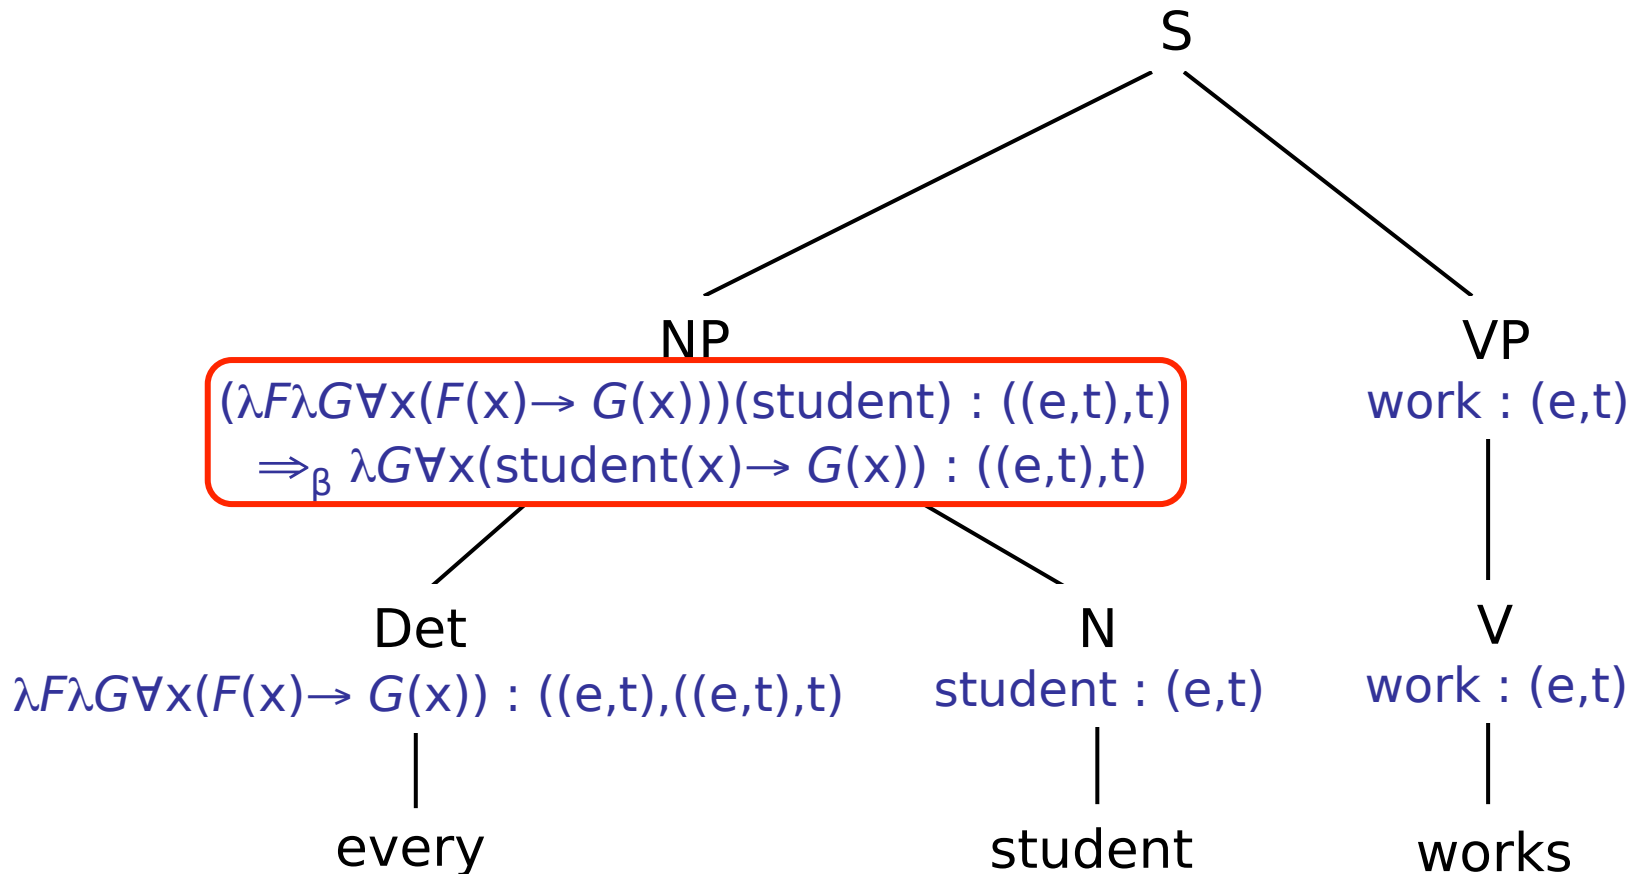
S

NP
$(\lambda F \lambda G \forall x(F(x) \rightarrow G(x)))(\text{student}) : ((e,t),t)$
$\Rightarrow_\beta \lambda G \forall x(\text{student}(x) \rightarrow G(x)) : ((e,t),t)$

VP
work : (e,t)

Det
$\lambda F \lambda G \forall x(F(x) \rightarrow G(x)) : ((e,t),((e,t),t)$

N
student : (e,t)

V
work : (e,t)

every

student

works